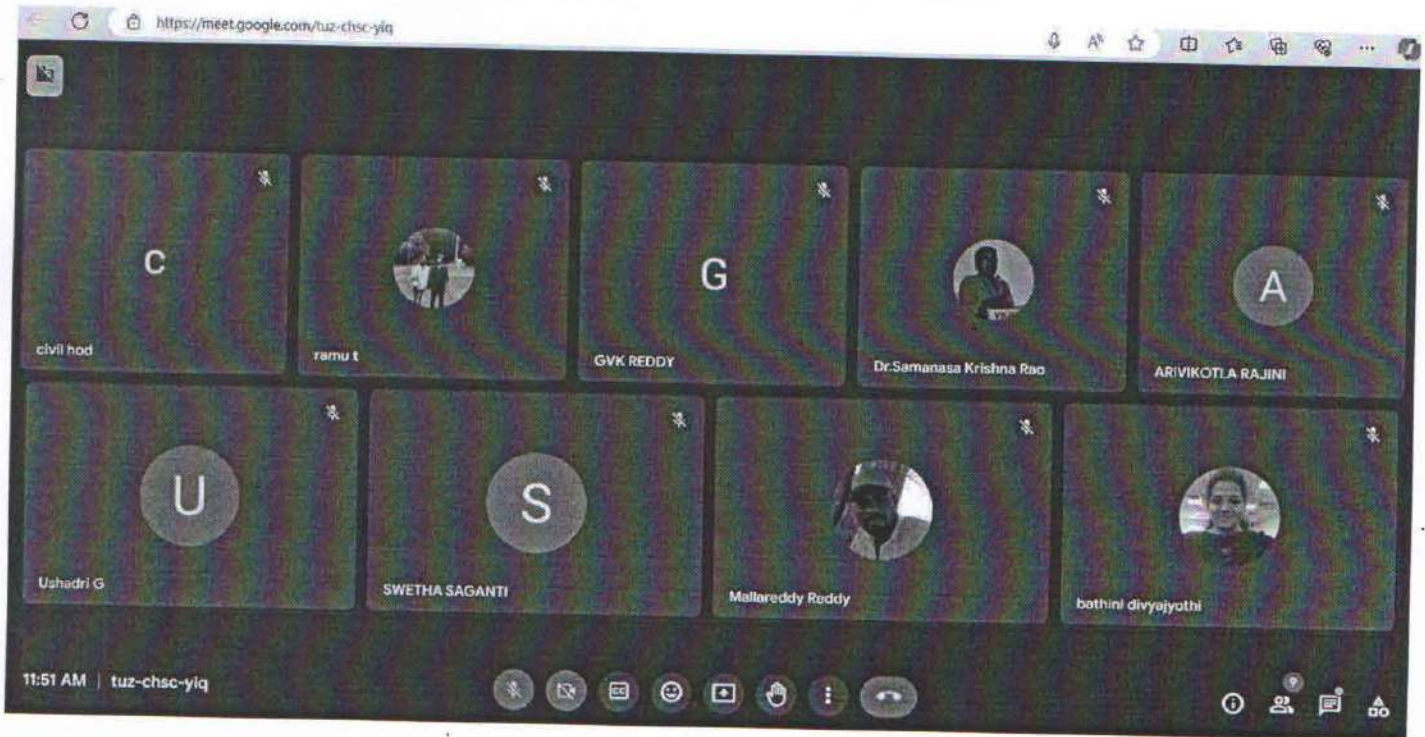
https://meet.google.com/tuz-chsc-yiq

C
civil hod

ramu t

G
GVK REDDY

Dr.Samanasa Krishna Rao

A
ARIVIKOTLA RAJINI

U
Ushadri G

S
SWETHA SAGANTI

Mallareddy Reddy

bathini divyajyothi

11:51 AM | tuz-chsc-yiq

9